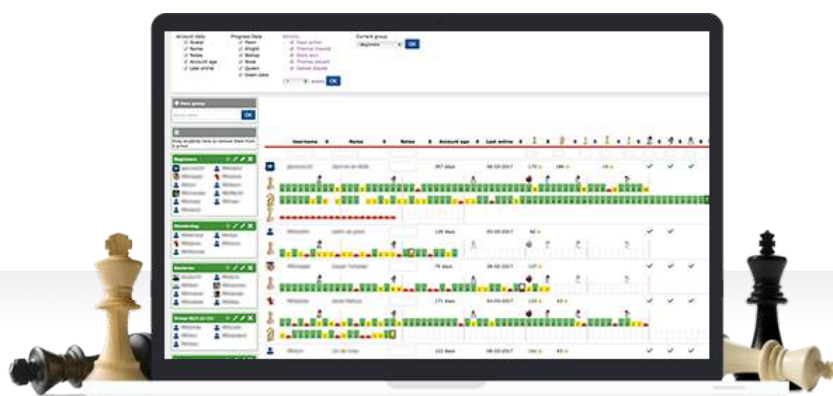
Account data
Avatar
Name
Notes
Account age
Last online

Progress Data
Pawn
Knight
Bishop
Rook
Queen
Exam data

Current group
Beginners
OK

+ New group
OK

Beginners

Username
Name
Notes
Account age
Last online

267 days
09-03-2017

120 days
05-03-2017

79 days
08-03-2017

171 days
04-03-2017

122 days
08-03-2017